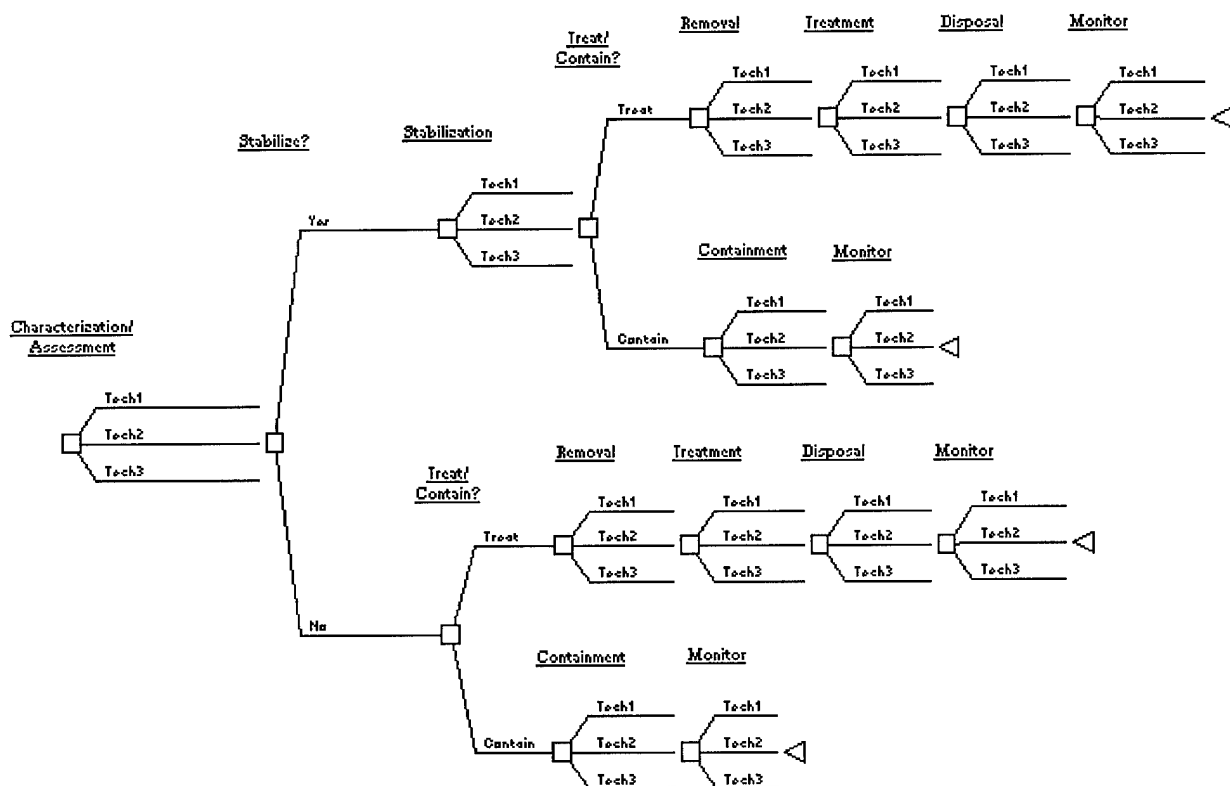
Characterization/
Assessment

Tech1
Tech2
Tech3

Stabilize?

Yes

Stabilization

Tech1
Tech2
Tech3

Treat/
Contain?

Treat

Removal
Tech1
Tech2
Tech3

Treatment
Tech1
Tech2
Tech3

Disposal
Tech1
Tech2
Tech3

Monitor
Tech1
Tech2
Tech3

Contain

Containment
Tech1
Tech2
Tech3

Monitor
Tech1
Tech2
Tech3

No

Treat/
Contain?

Treat

Removal
Tech1
Tech2
Tech3

Treatment
Tech1
Tech2
Tech3

Disposal
Tech1
Tech2
Tech3

Monitor
Tech1
Tech2
Tech3

Contain

Containment
Tech1
Tech2
Tech3

Monitor
Tech1
Tech2
Tech3